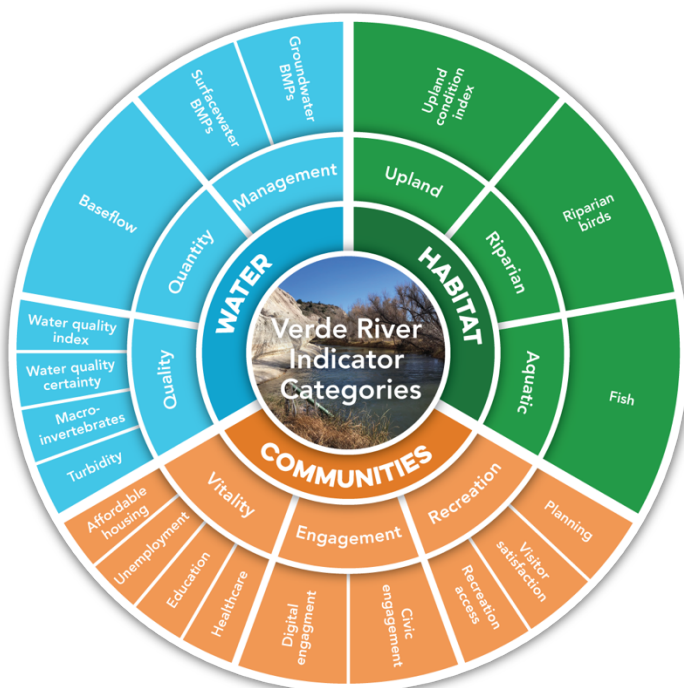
Verde River Indicator Categories

WATER

Quantity

Baseflow

Management

Surfacewater BMPs

Groundwater BMPs

Quality

Water quality index

Water quality certainty

Macroinvertebrates

Turbidity

HABITAT

Upland

Upland condition index

Riparian

Riparian birds

Aquatic

Fish

COMMUNITIES

Vitality

Affordable housing

Unemployment

Education

Healthcare

Engagement

Digital engagment

Civic engagement

Recreation

Recreation access

Visitor satisfaction

Planning